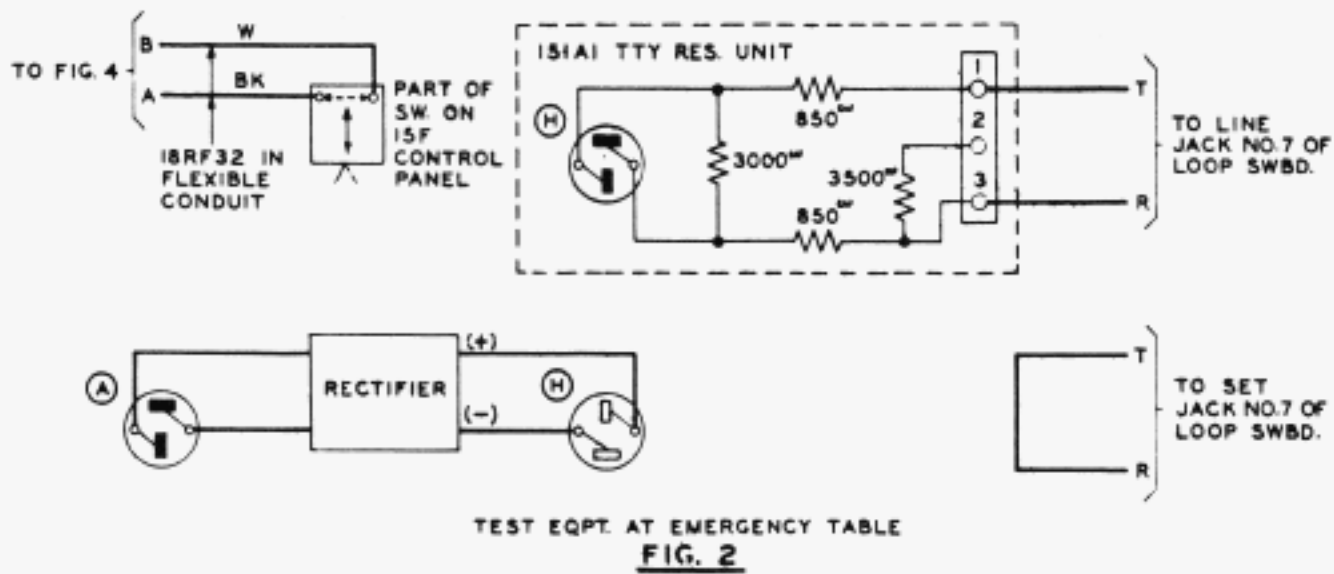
TO FIG. 4
B
W
A
BK
18RF32 IN FLEXIBLE CONDUIT
PART OF SW. ON 15F CONTROL PANEL
151A1 TTY RES. UNIT
H
3000ω
850ω
850ω
3500ω
1
2
3
T
R
TO LINE JACK NO.7 OF LOOP SWBD.
A
RECTIFIER
(+)
(−)
H
T
R
TO SET JACK NO.7 OF LOOP SWBD.
TEST EQPT. AT EMERGENCY TABLE
FIG. 2